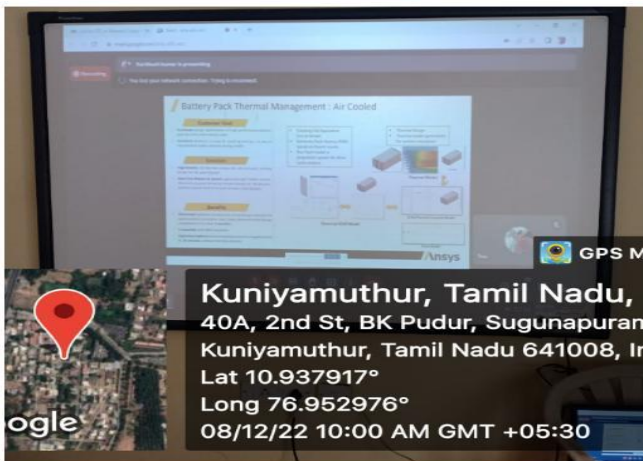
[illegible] is presenting

You lost your network connection. Trying to reconnect.

Battery Pack Thermal Management : Air Cooled

Ansys

GPS M

Kuniyamuthur, Tamil Nadu,
40A, 2nd St, BK Pudur, Sugunapuran
Kuniyamuthur, Tamil Nadu 641008, In
Lat 10.937917°
Long 76.952976°
08/12/22 10:00 AM GMT +05:30

ogle